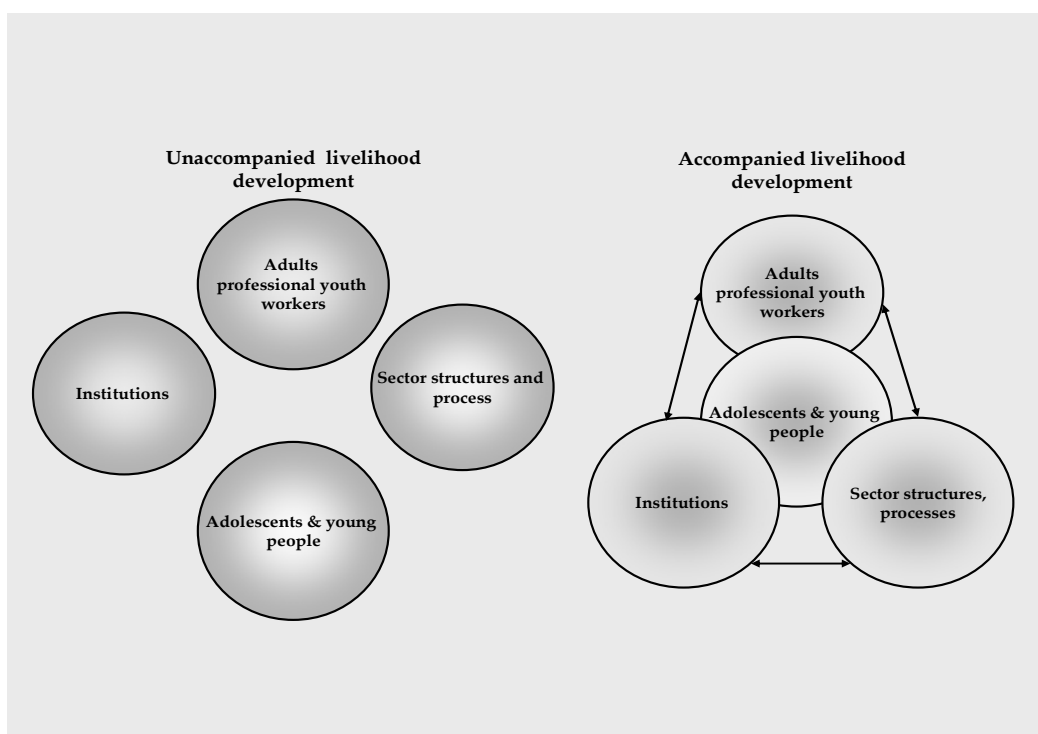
Unaccompanied livelihood development

Adults professional youth workers

Institutions

Sector structures and process

Adolescents & young people

Accompanied livelihood development

Adults professional youth workers

Adolescents & young people

Institutions

Sector structures, processes